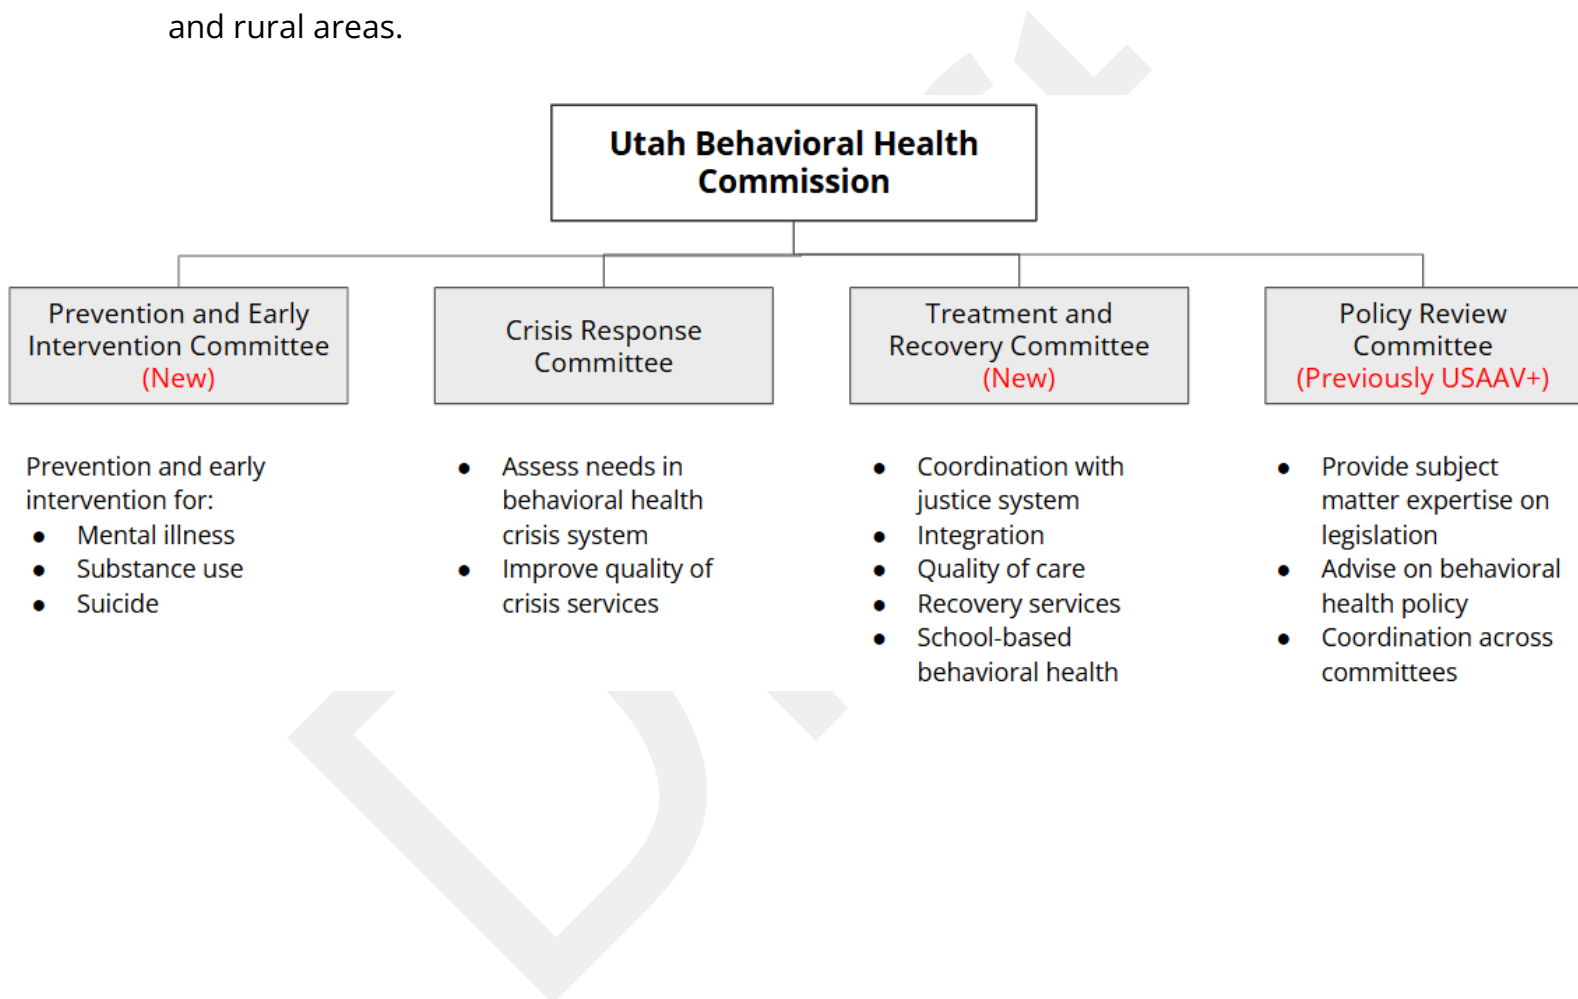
and rural areas.

Utah Behavioral Health Commission

Prevention and Early Intervention Committee (New)

Crisis Response Committee

Treatment and Recovery Committee (New)

Policy Review Committee (Previously USAAV+)

Prevention and early intervention for:
- Mental illness
- Substance use
- Suicide

- Assess needs in behavioral health crisis system
- Improve quality of crisis services

- Coordination with justice system
- Integration
- Quality of care
- Recovery services
- School-based behavioral health

- Provide subject matter expertise on legislation
- Advise on behavioral health policy
- Coordination across committees